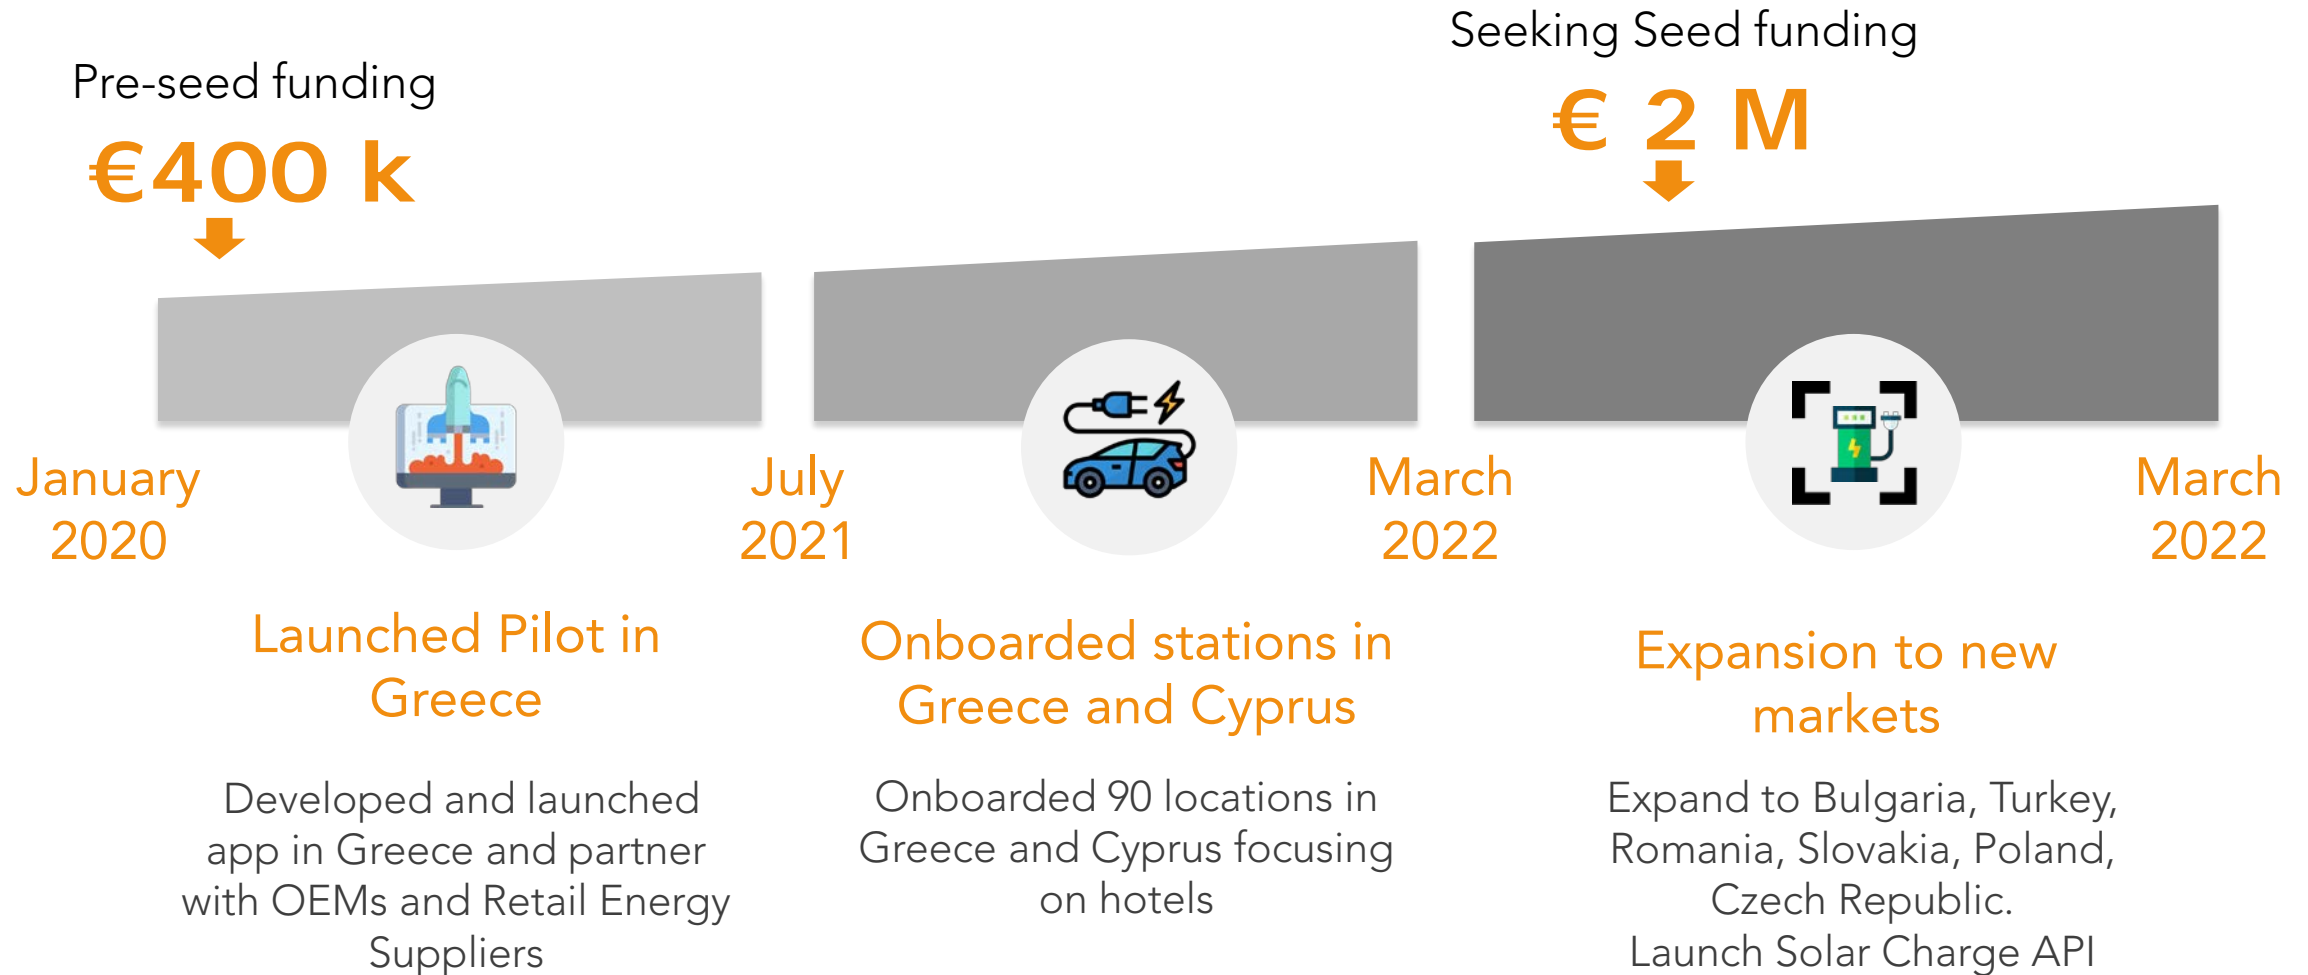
Seeking Seed funding

Pre-seed funding

€400 k

€ 2 M

January 2020

July 2021

March 2022

March 2022

Launched Pilot in Greece

Developed and launched app in Greece and partner with OEMs and Retail Energy Suppliers

Onboarded stations in Greece and Cyprus

Onboarded 90 locations in Greece and Cyprus focusing on hotels

Expansion to new markets

Expand to Bulgaria, Turkey, Romania, Slovakia, Poland, Czech Republic.
Launch Solar Charge API